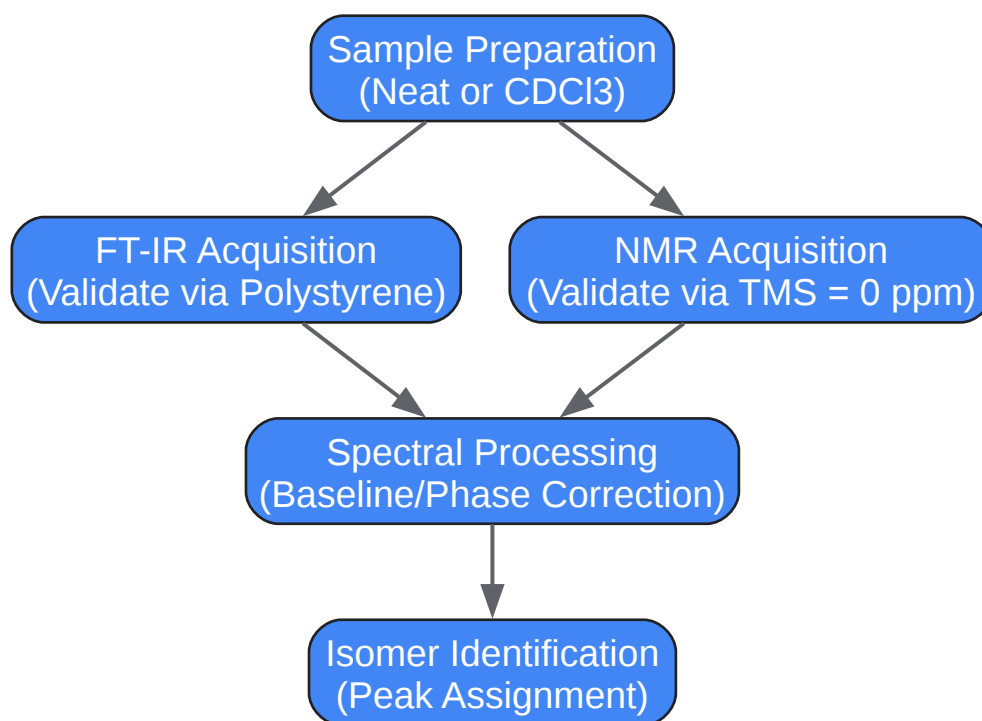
Sample Preparation
(Neat or CDCl3)

FT-IR Acquisition
(Validate via Polystyrene)

NMR Acquisition
(Validate via TMS = 0 ppm)

Spectral Processing
(Baseline/Phase Correction)

Isomer Identification
(Peak Assignment)